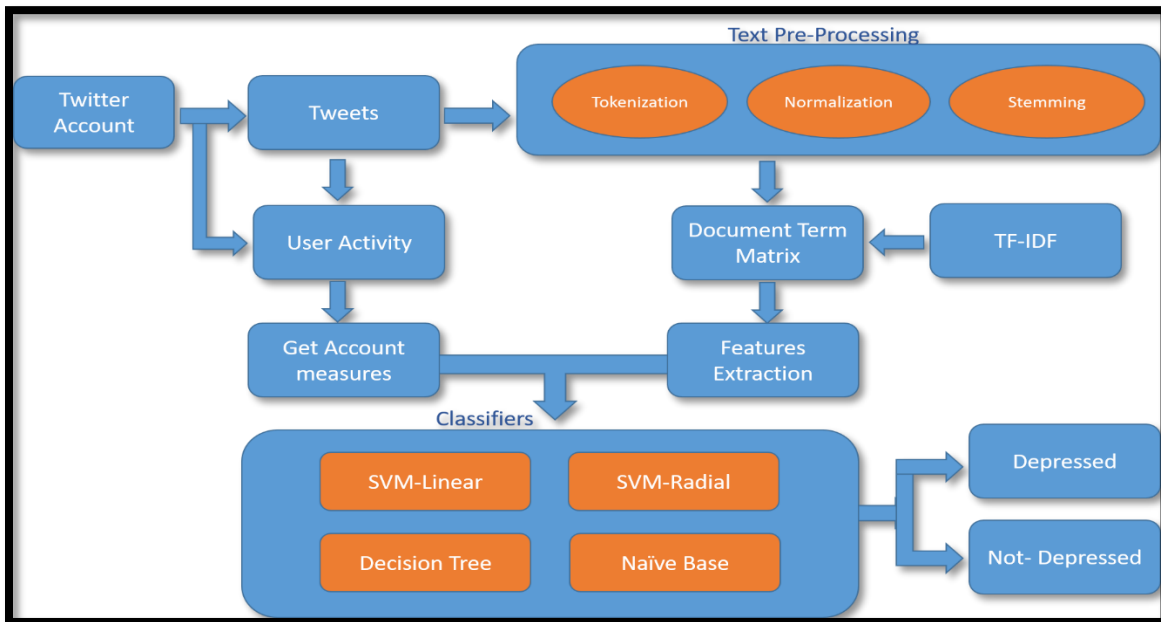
Text Pre-Processing

Twitter Account

Tweets

Tokenization

Normalization

Stemming

User Activity

Document Term Matrix

TF-IDF

Get Account measures

Features Extraction

Classifiers

SVM-Linear

SVM-Radial

Decision Tree

Naïve Base

Depressed

Not- Depressed